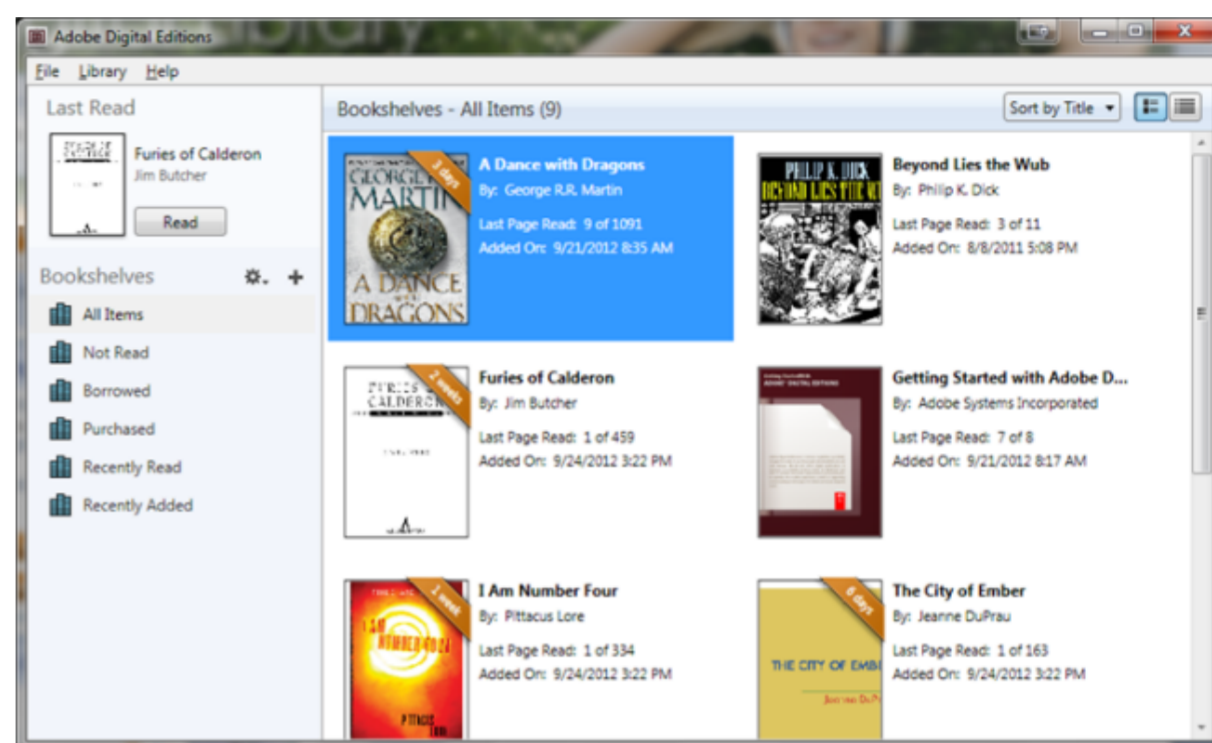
Adobe Digital Editions

File Library Help

Last Read

Furies of Calderon
Jim Butcher

Read

Bookshelves

All Items
Not Read
Borrowed
Purchased
Recently Read
Recently Added

Bookshelves - All Items (9)

Sort by Title

GEORGE R.R. MARTIN A DANCE WITH DRAGONS

3 days

A Dance with Dragons
By: George R.R. Martin
Last Page Read: 9 of 1091
Added On: 9/21/2012 8:35 AM

PHILIP K. DICK BEYOND LIES THE WUB

Beyond Lies the Wub
By: Philip K. Dick
Last Page Read: 3 of 11
Added On: 8/8/2011 5:08 PM

FURIES OF CALDERON

2 weeks

Furies of Calderon
By: Jim Butcher
Last Page Read: 1 of 459
Added On: 9/24/2012 3:22 PM

Getting Started with Adobe D...
By: Adobe Systems Incorporated
Last Page Read: 7 of 8
Added On: 9/21/2012 8:17 AM

I AM NUMBER FOUR PITTACUS LORE

1 week

I Am Number Four
By: Pittacus Lore
Last Page Read: 1 of 334
Added On: 9/24/2012 3:22 PM

THE CITY OF EMBE Jeanne DuPr

6 days

The City of Ember
By: Jeanne DuPrau
Last Page Read: 1 of 163
Added On: 9/24/2012 3:22 PM